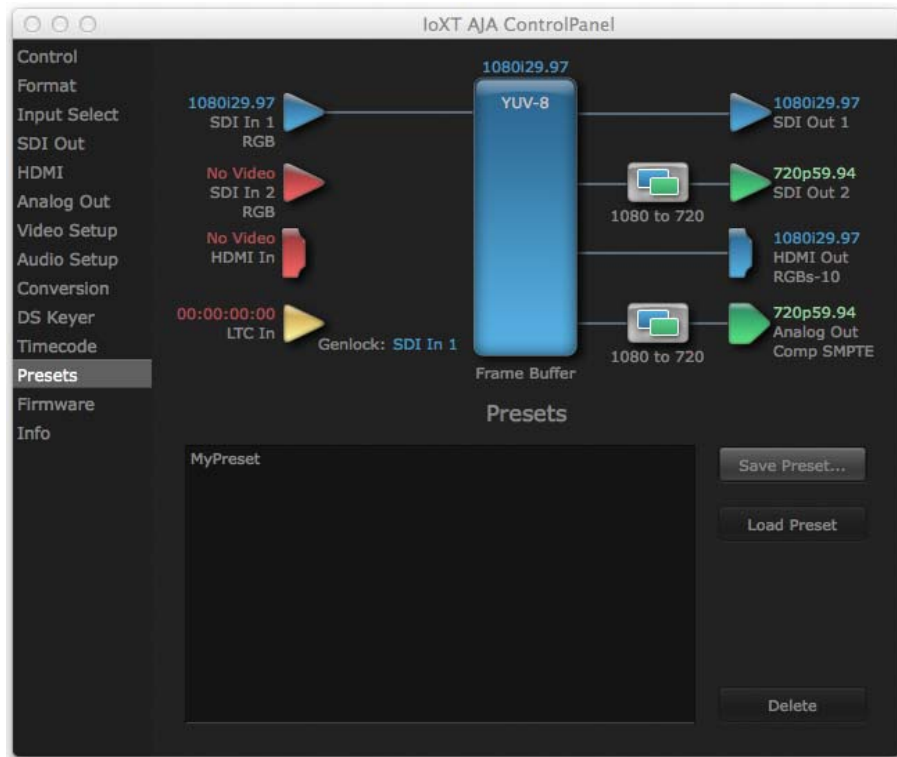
IoXT AJA ControlPanel

Control
Format
Input Select
SDI Out
HDMI
Analog Out
Video Setup
Audio Setup
Conversion
DS Keyer
Timecode
Presets
Firmware
Info

1080i29.97
SDI In 1
RGB

No Video
SDI In 2
RGB

No Video
HDMI In

00:00:00:00
LTC In

Genlock: SDI In 1

1080i29.97
YUV-8

Frame Buffer

1080 to 720

1080 to 720

1080i29.97
SDI Out 1

720p59.94
SDI Out 2

1080i29.97
HDMI Out
RGBs-10

720p59.94
Analog Out
Comp SMPTE

Presets

MyPreset

Save Preset...

Load Preset

Delete